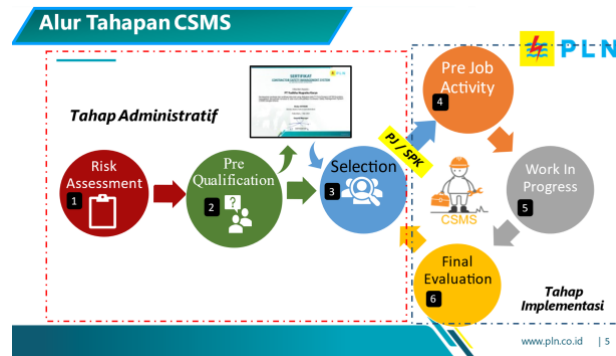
Alur Tahapan CSMS

PLN

Tahap Administratif

CERTIFICAT

Risk Assessment 1

Pre Qualification 2

Selection 3

PJ / SPK

Pre Job Activity 4

Work In Progress 5

CSMS

Final Evaluation 6

Tahap Implementasi

www.pln.co.id | 5